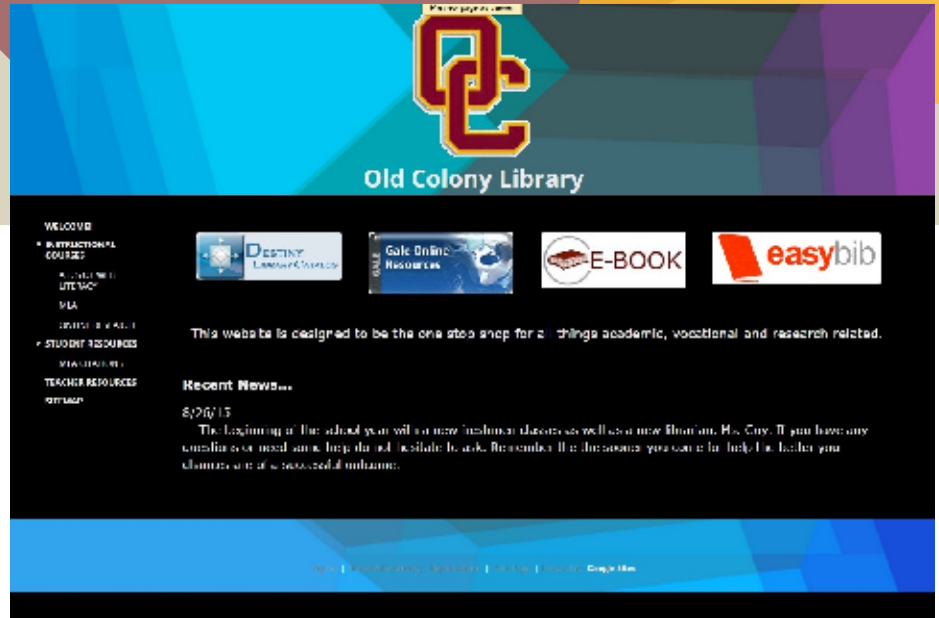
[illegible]

OC

Old Colony Library

WELCOME
INSTRUCTIONAL COURSES
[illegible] LITERACY
MLA
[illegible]
STUDENT RESOURCES
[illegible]
TEACHER RESOURCES
SITEMAP

DESTINY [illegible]

Gale Online Resources

E-BOOK

easybib

This website is designed to be the one stop shop for all things academic, vocational and research related.

Recent News...

8/26/15
The beginning of the school year will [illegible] new freshman classes as well as a new librarian, Ms. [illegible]. If you have any questions or need some help do not hesitate to ask. Remember the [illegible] you can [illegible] help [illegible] your chances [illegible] a successful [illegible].

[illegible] | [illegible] | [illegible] | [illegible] | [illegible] Google Sites